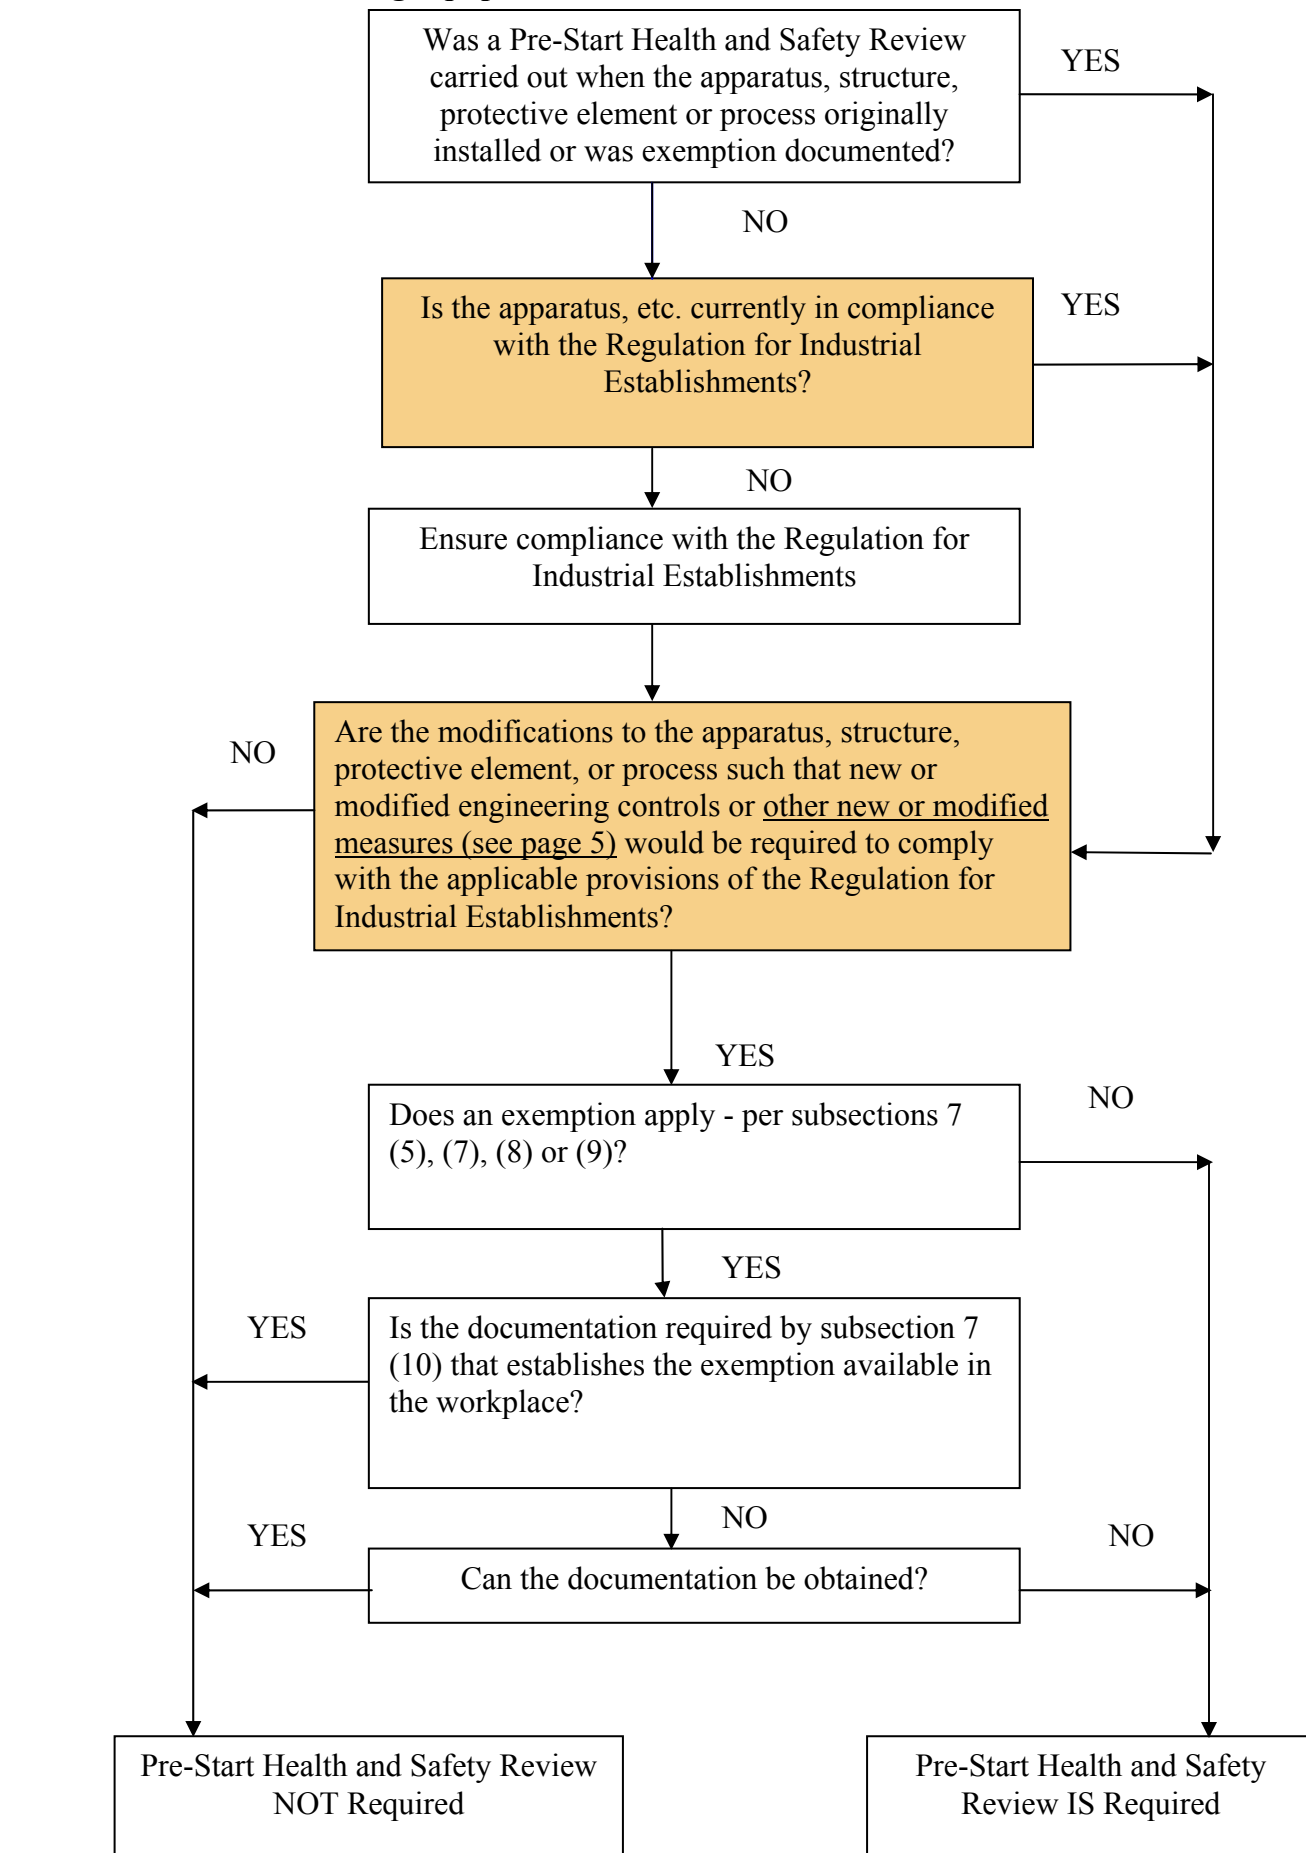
Was a Pre-Start Health and Safety Review carried out when the apparatus, structure, protective element or process originally installed or was exemption documented?

YES

NO

Is the apparatus, etc. currently in compliance with the Regulation for Industrial Establishments?

YES

NO

Ensure compliance with the Regulation for Industrial Establishments

NO

Are the modifications to the apparatus, structure, protective element, or process such that new or modified engineering controls or other new or modified measures (see page 5) would be required to comply with the applicable provisions of the Regulation for Industrial Establishments?

YES

Does an exemption apply - per subsections 7 (5), (7), (8) or (9)?

NO

YES

YES

Is the documentation required by subsection 7 (10) that establishes the exemption available in the workplace?

NO

YES

Can the documentation be obtained?

NO

Pre-Start Health and Safety Review NOT Required

Pre-Start Health and Safety Review IS Required